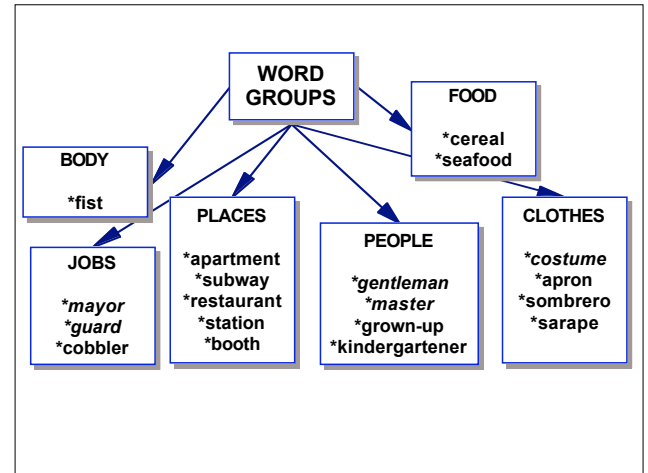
WORD GROUPS

FOOD

*cereal
*seafood

BODY

*fist

PLACES

*apartment
*subway
*restaurant
*station
*booth

PEOPLE

*gentleman
*master
*grown-up
*kindergartener

CLOTHES

*costume
*apron
*sombrero
*sarape

JOBS

*mayor
*guard
*cobbler